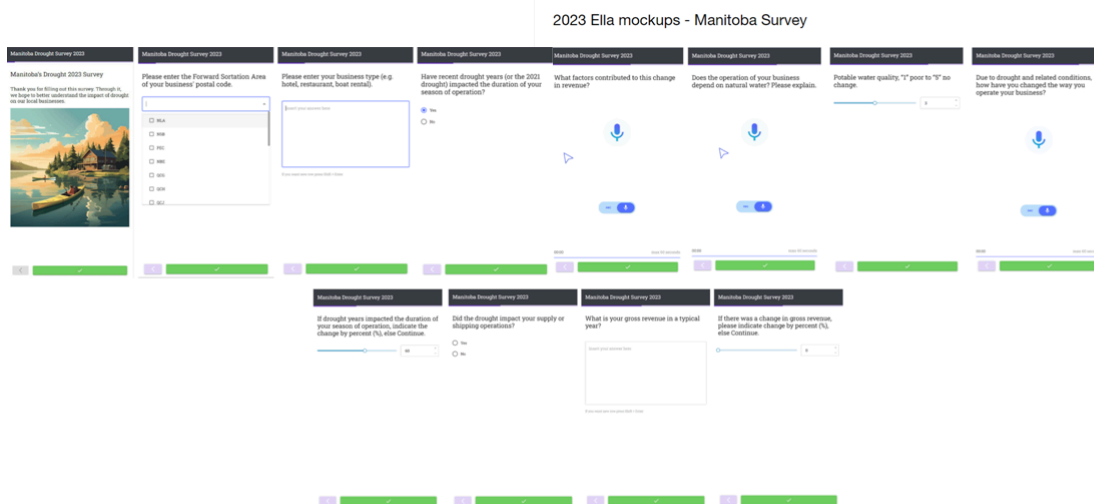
2023 Ella mockups - Manitoba Survey

Manitoba Drought Survey 2023

Manitoba's Drought 2023 Survey

Thank you for filling out this survey. Through it, we hope to better understand the impact of drought on our local businesses.

Manitoba Drought Survey 2023

Please enter the Forward Sortation Area of your business' postal code.

R0A
R0B
R0C
R0E
R0G
R0H
R0J

Manitoba Drought Survey 2023

Please enter your business type (e.g. hotel, restaurant, boat rental).

Insert your answer here

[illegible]

Manitoba Drought Survey 2023

Have recent drought years (or the 2021 drought) impacted the duration of your season of operation?

Yes
No

Manitoba Drought Survey 2023

What factors contributed to this change in revenue?

00:00
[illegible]

Manitoba Drought Survey 2023

Does the operation of your business depend on natural water? Please explain.

00:00
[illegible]

Manitoba Drought Survey 2023

Potable water quality, "1" poor to "5" no change.

3

Manitoba Drought Survey 2023

Due to drought and related conditions, how have you changed the way you operate your business?

00:00
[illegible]

Manitoba Drought Survey 2023

If drought years impacted the duration of your season of operation, indicate the change by percent (%), else Continue.

50

Manitoba Drought Survey 2023

Did the drought impact your supply or shipping operations?

Yes
No

Manitoba Drought Survey 2023

What is your gross revenue in a typical year?

Insert your answer here

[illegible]

Manitoba Drought Survey 2023

If there was a change in gross revenue, please indicate change by percent (%), else Continue.

0